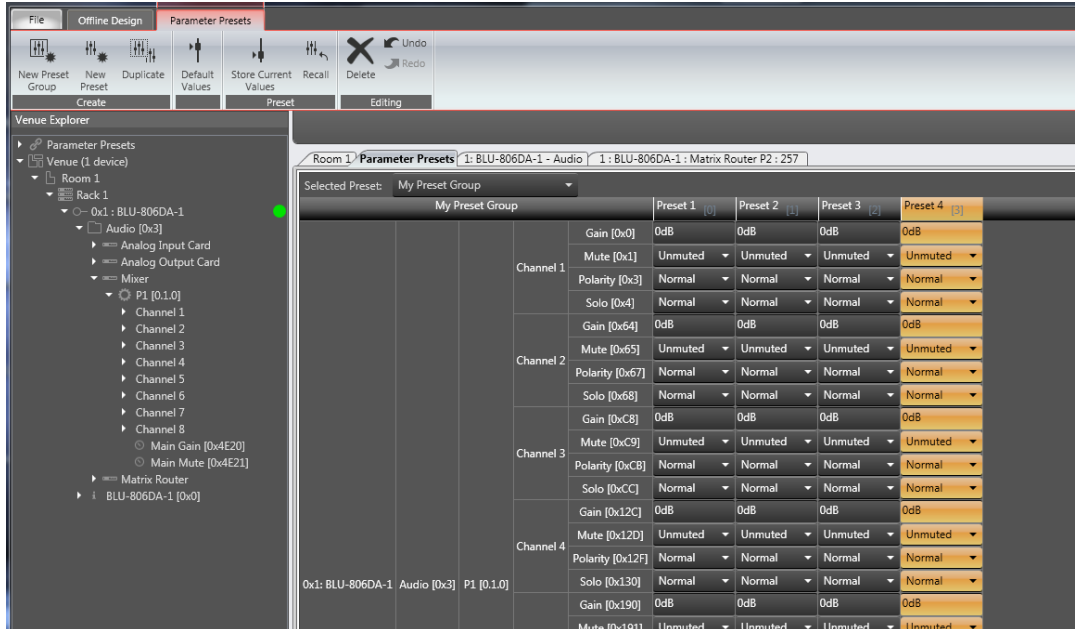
File | Offline Design | Parameter Presets

New Preset Group | New Preset | Duplicate | Default Values | Store Current Values | Recall | Delete | Undo | Redo
Create | Preset | Editing

Venue Explorer
Parameter Presets
Venue (1 device)
Room 1
Rack 1
0x1 : BLU-806DA-1
Audio [0x3]
Analog Input Card
Analog Output Card
Mixer
P1 [0.1.0]
Channel 1
Channel 2
Channel 3
Channel 4
Channel 5
Channel 6
Channel 7
Channel 8
Main Gain [0x4E20]
Main Mute [0x4E21]
Matrix Router
BLU-806DA-1 [0x0]

Room 1 | Parameter Presets | 1: BLU-806DA-1 - Audio | 1 : BLU-806DA-1 : Matrix Router P2 : 257

Selected Preset: My Preset Group

| My Preset Group | | | | | Preset 1 [0] | Preset 2 [1] | Preset 3 [2] | Preset 4 [3] |
|---|---|---|---|---|---|---|---|---|
| 0x1: BLU-806DA-1 | Audio [0x3] | P1 [0.1.0] | Channel 1 | Gain [0x0] | 0dB | 0dB | 0dB | 0dB |
| | | | | Mute [0x1] | Unmuted | Unmuted | Unmuted | Unmuted |
| | | | | Polarity [0x3] | Normal | Normal | Normal | Normal |
| | | | | Solo [0x4] | Normal | Normal | Normal | Normal |
| | | | Channel 2 | Gain [0x64] | 0dB | 0dB | 0dB | 0dB |
| | | | | Mute [0x65] | Unmuted | Unmuted | Unmuted | Unmuted |
| | | | | Polarity [0x67] | Normal | Normal | Normal | Normal |
| | | | | Solo [0x68] | Normal | Normal | Normal | Normal |
| | | | Channel 3 | Gain [0xC8] | 0dB | 0dB | 0dB | 0dB |
| | | | | Mute [0xC9] | Unmuted | Unmuted | Unmuted | Unmuted |
| | | | | Polarity [0xCB] | Normal | Normal | Normal | Normal |
| | | | | Solo [0xCC] | Normal | Normal | Normal | Normal |
| | | | Channel 4 | Gain [0x12C] | 0dB | 0dB | 0dB | 0dB |
| | | | | Mute [0x12D] | Unmuted | Unmuted | Unmuted | Unmuted |
| | | | | Polarity [0x12F] | Normal | Normal | Normal | Normal |
| | | | | Solo [0x130] | Normal | Normal | Normal | Normal |
| | | | | Gain [0x190] | 0dB | 0dB | 0dB | 0dB |
| | | | | Mute [0x191] | Unmuted | Unmuted | Unmuted | Unmuted |